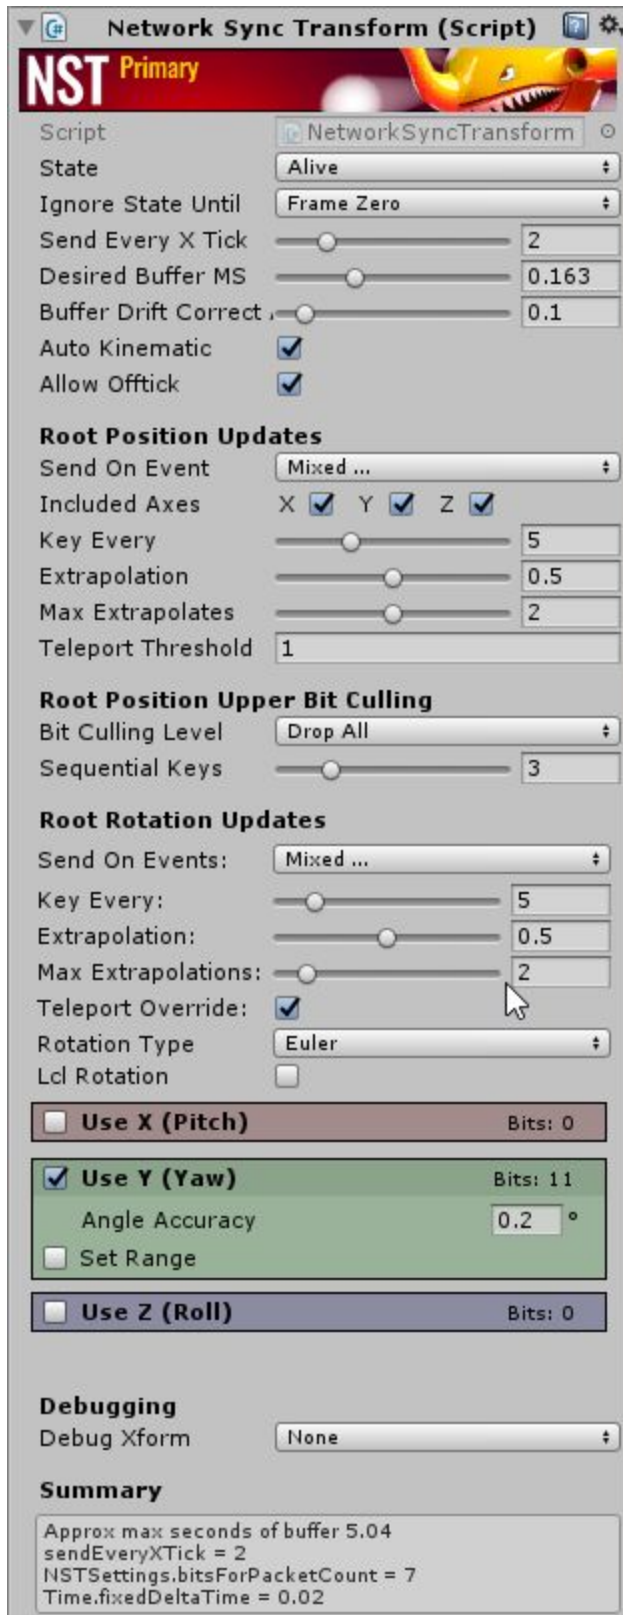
Network Sync Transform (Script)

NST Primary

Script NetworkSyncTransform
State Alive
Ignore State Until Frame Zero
Send Every X Tick 2
Desired Buffer MS 0.163
Buffer Drift Correct 0.1
Auto Kinematic
Allow Offtick

Root Position Updates
Send On Event Mixed ...
Included Axes X Y Z
Key Every 5
Extrapolation 0.5
Max Extrapolates 2
Teleport Threshold 1

Root Position Upper Bit Culling
Bit Culling Level Drop All
Sequential Keys 3

Root Rotation Updates
Send On Events: Mixed ...
Key Every: 5
Extrapolation: 0.5
Max Extrapolations: 2
Teleport Override:
Rotation Type Euler
Lcl Rotation

Use X (Pitch) Bits: 0

Use Y (Yaw) Bits: 11
Angle Accuracy 0.2 °
Set Range

Use Z (Roll) Bits: 0

Debugging
Debug Xform None

Summary
Approx max seconds of buffer 5.04
sendEveryXTick = 2
NSTSettings.bitsForPacketCount = 7
Time.fixedDeltaTime = 0.02